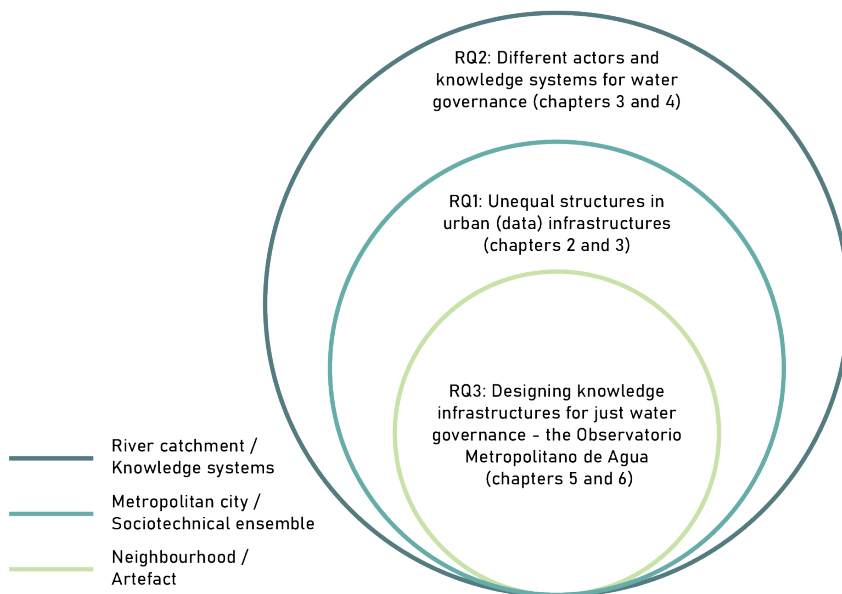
RQ2: Different actors and knowledge systems for water governance (chapters 3 and 4)

RQ1: Unequal structures in urban (data) infrastructures (chapters 2 and 3)

RQ3: Designing knowledge infrastructures for just water governance - the Observatorio Metropolitano de Agua (chapters 5 and 6)

River catchment / Knowledge systems

Metropolitan city / Sociotechnical ensemble

Neighbourhood / Artefact